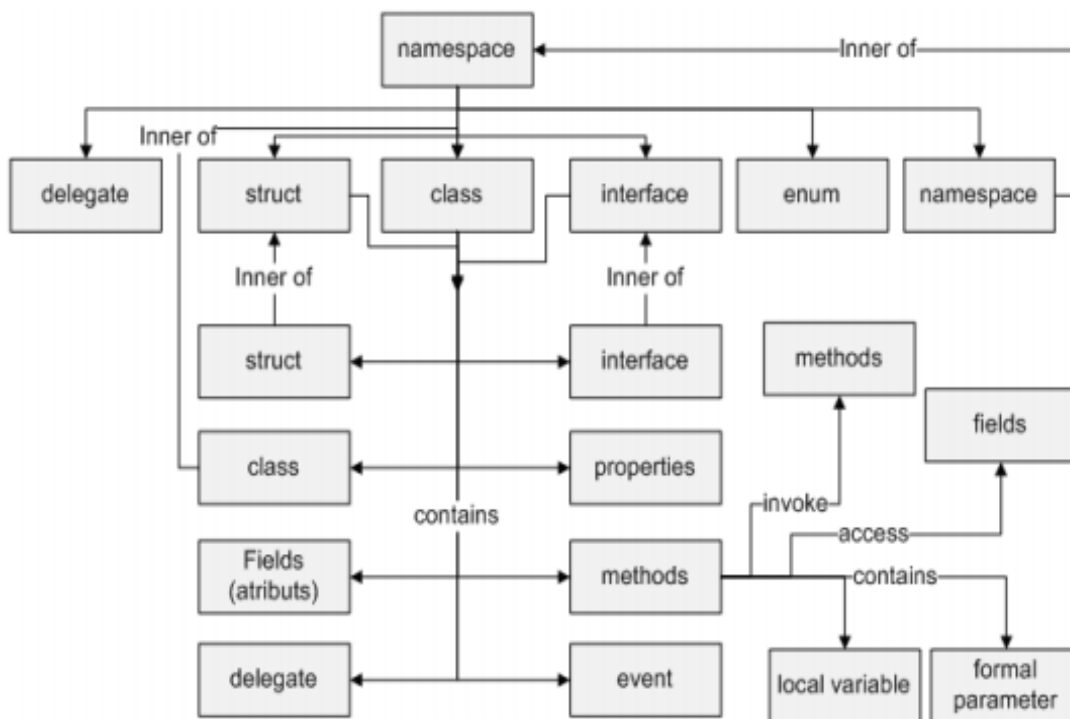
namespace

Inner of

Inner of

delegate

struct

class

interface

enum

namespace

Inner of

Inner of

struct

interface

methods

fields

class

properties

invoke

contains

access

Fields (atributs)

methods

contains

delegate

event

local variable

formal parameter